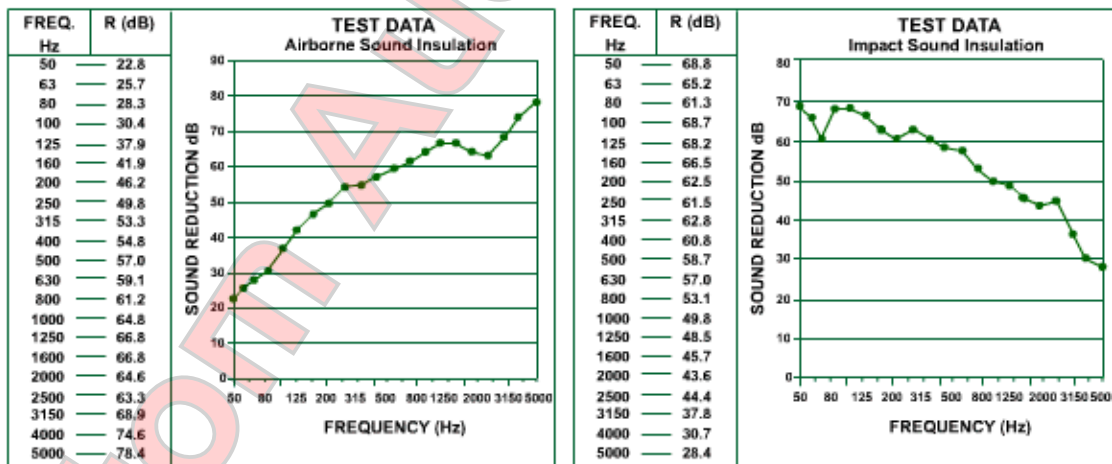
| FREQ. Hz | R (dB) |
|---|---|
| 50 | 22.8 |
| 63 | 25.7 |
| 80 | 28.3 |
| 100 | 30.4 |
| 125 | 37.9 |
| 160 | 41.9 |
| 200 | 46.2 |
| 250 | 49.8 |
| 315 | 53.3 |
| 400 | 54.8 |
| 500 | 57.0 |
| 630 | 59.1 |
| 800 | 61.2 |
| 1000 | 64.8 |
| 1250 | 66.8 |
| 1600 | 66.8 |
| 2000 | 64.6 |
| 2500 | 63.3 |
| 3150 | 68.9 |
| 4000 | 74.6 |
| 5000 | 78.4 |

TEST DATA
Airborne Sound Insulation

90
80
70
60
50
40
30
20
10
0

SOUND REDUCTION dB

50 80 125 200 315 500 800 1250 2000 3150 5000

FREQUENCY (Hz)

| FREQ. Hz | R (dB) |
|---|---|
| 50 | 68.8 |
| 63 | 65.2 |
| 80 | 61.3 |
| 100 | 68.7 |
| 125 | 68.2 |
| 160 | 66.5 |
| 200 | 62.5 |
| 250 | 61.5 |
| 315 | 62.8 |
| 400 | 60.8 |
| 500 | 58.7 |
| 630 | 57.0 |
| 800 | 53.1 |
| 1000 | 49.8 |
| 1250 | 48.5 |
| 1600 | 45.7 |
| 2000 | 43.6 |
| 2500 | 44.4 |
| 3150 | 37.8 |
| 4000 | 30.7 |
| 5000 | 28.4 |

TEST DATA
Impact Sound Insulation

80
70
60
50
40
30
20
10
0

SOUND REDUCTION dB

50 80 125 200 315 500 800 1250 2000 3150 5000

FREQUENCY (Hz)